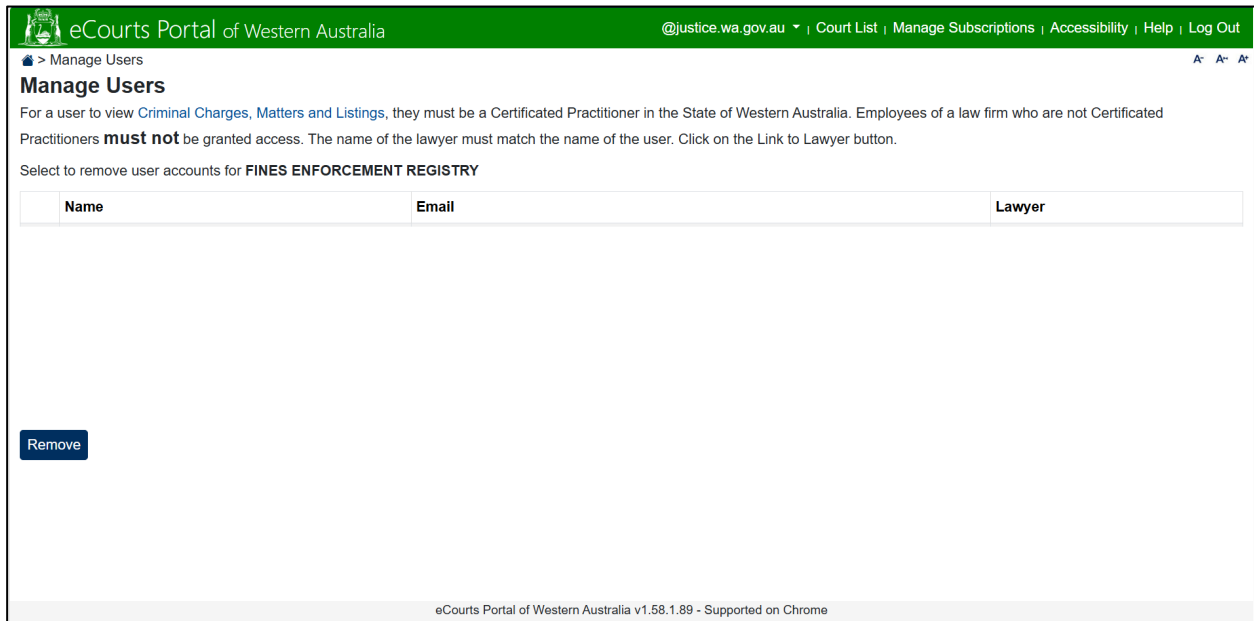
eCourts Portal of Western Australia

@justice.wa.gov.au | Court List | Manage Subscriptions | Accessibility | Help | Log Out

> Manage Users

A- A= A+

Manage Users

For a user to view Criminal Charges, Matters and Listings, they must be a Certificated Practitioner in the State of Western Australia. Employees of a law firm who are not Certificated Practitioners must not be granted access. The name of the lawyer must match the name of the user. Click on the Link to Lawyer button.

Select to remove user accounts for FINES ENFORCEMENT REGISTRY

| | Name | Email | Lawyer |
|---|---|---|---|

Remove

eCourts Portal of Western Australia v1.58.1.89 - Supported on Chrome